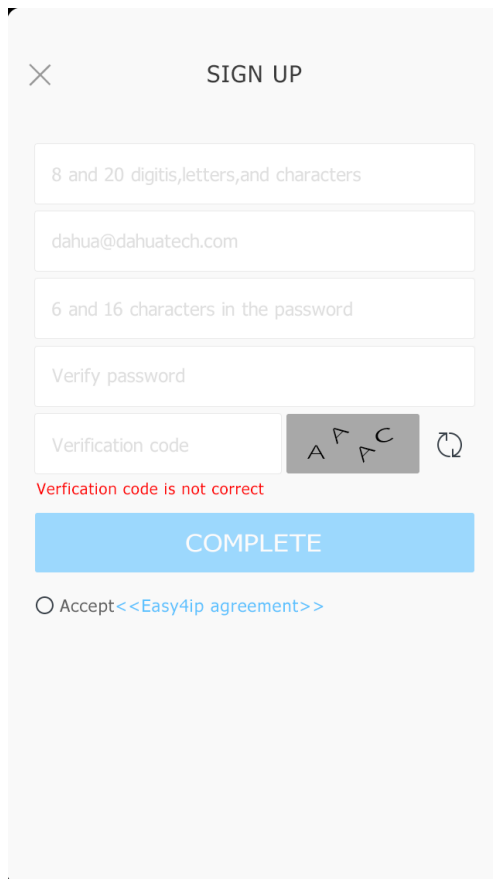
SIGN UP

8 and 20 digitis,letters,and characters

dahua@dahuatech.com

6 and 16 characters in the password

Verify password

Verification code

A P A C

Verfication code is not correct

COMPLETE

Accept<<Easy4ip agreement>>